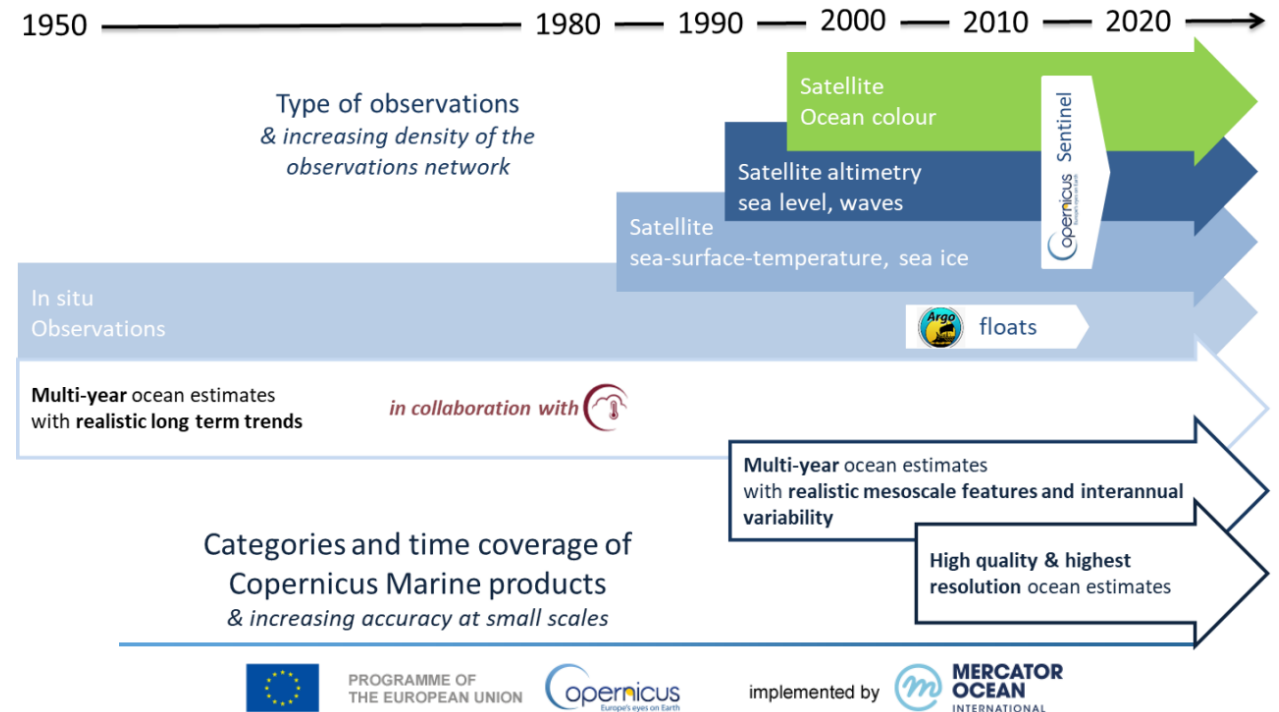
1950 1980 1990 2000 2010 2020

Type of observations
& increasing density of the observations network

Satellite
Ocean colour

Satellite altimetry
sea level, waves

Copernicus Sentinel

Satellite
sea-surface-temperature, sea ice

In situ
Observations

Argo floats

**Multi-year** ocean estimates
with **realistic long term trends**

in collaboration with

**Multi-year** ocean estimates
with **realistic mesoscale features and interannual variability**

Categories and time coverage of Copernicus Marine products
& increasing accuracy at small scales

**High quality & highest resolution** ocean estimates

PROGRAMME OF THE EUROPEAN UNION

Copernicus
Europe's eyes on Earth

implemented by

MERCATOR OCEAN INTERNATIONAL